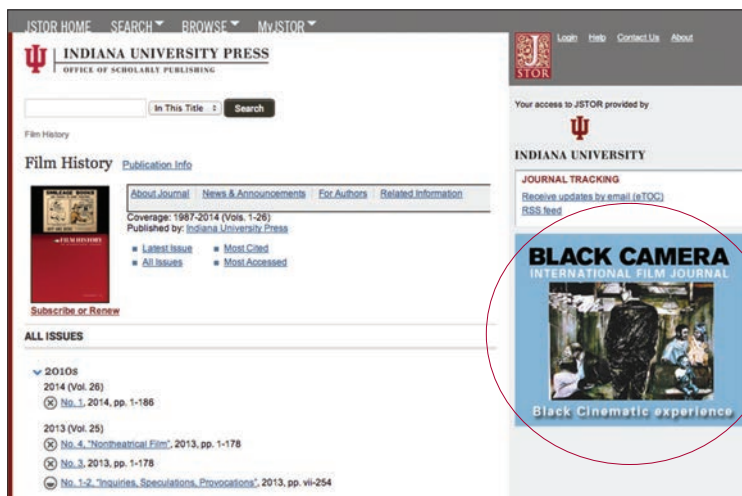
JSTOR HOME SEARCH BROWSE MyJSTOR

INDIANA UNIVERSITY PRESS
OFFICE OF SCHOLARLY PUBLISHING

Login Help Contact Us About

In This Title Search

Film History

Film History Publication Info

About Journal | News & Announcements | For Authors | Related Information

Coverage: 1987-2014 (Vols. 1-26)
Published by: Indiana University Press

Latest Issue Most Cited
All Issues Most Accessed

FILM HISTORY

Subscribe or Renew

ALL ISSUES

2010s
2014 (Vol. 26)
No. 1, 2014, pp. 1-186

2013 (Vol. 25)
No. 4, "Nontheatrical Film", 2013, pp. 1-178
No. 3, 2013, pp. 1-178
No. 1-2, "Inquiries, Speculations, Provocations", 2013, pp. vii-254

Your access to JSTOR provided by

INDIANA UNIVERSITY

JOURNAL TRACKING
Receive updates by email (eTOC)
RSS feed

BLACK CAMERA
INTERNATIONAL FILM JOURNAL
Black Cinematic experience